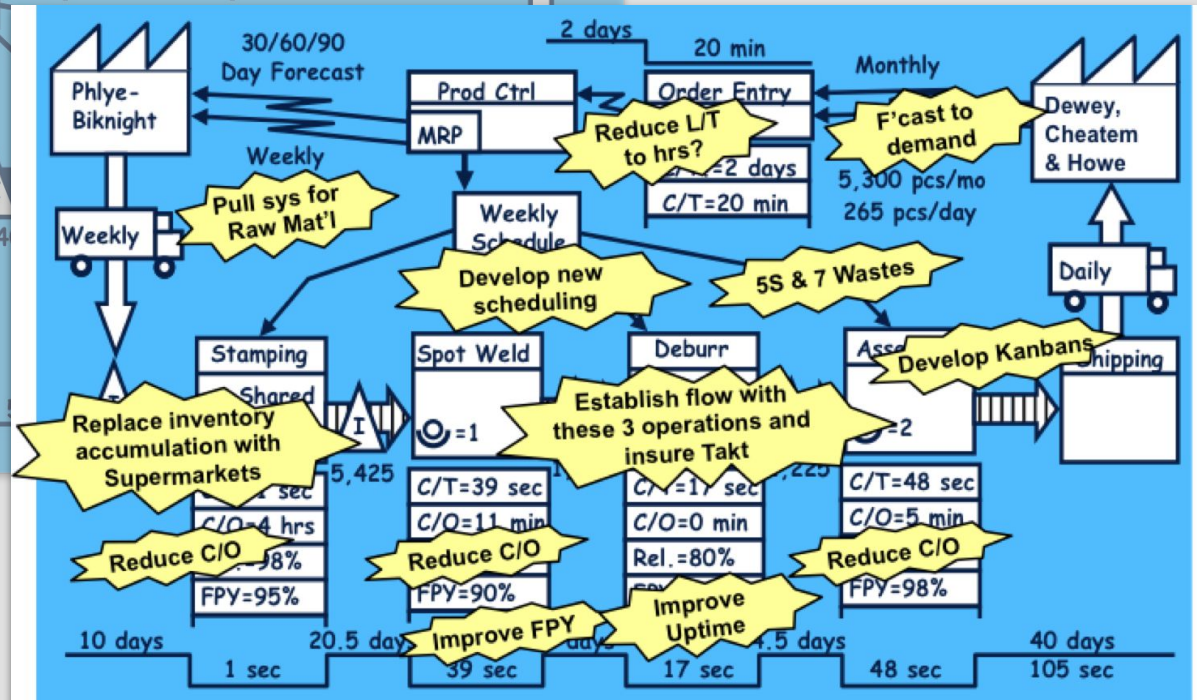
Phlye-Biknight

30/60/90 Day Forecast

2 days

20 min

Monthly

Prod Ctrl

MRP

Order Entry

Reduce L/T to hrs?

F'cast to demand

Dewey, Cheatem & Howe

Weekly

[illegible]=2 days

C/T=20 min

5,300 pcs/mo

265 pcs/day

Pull sys for Raw Mat'l

Weekly

Weekly Schedule

Daily

Develop new scheduling

5S & 7 Wastes

Stamping

Spot Weld

Deburr

Ass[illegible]

Develop Kanbans

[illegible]hipping

Shared

Replace inventory accumulation with Supermarkets

I

=1

Establish flow with these 3 operations and insure Takt

=2

5,425

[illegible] sec

C/T=39 sec

C/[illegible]=17 sec

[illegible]225

C/T=48 sec

C/O=4 hrs

C/O=11 min

C/O=0 min

C/O=5 min

Reduce C/O

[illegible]98%

Reduce C/O

Rel.=80%

Reduce C/O

FPY=95%

FPY=90%

FPY=98%

Improve Uptime

10 days

20.5 day

Improve FPY

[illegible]4.5 days

40 days

1 sec

39 sec

17 sec

48 sec

105 sec